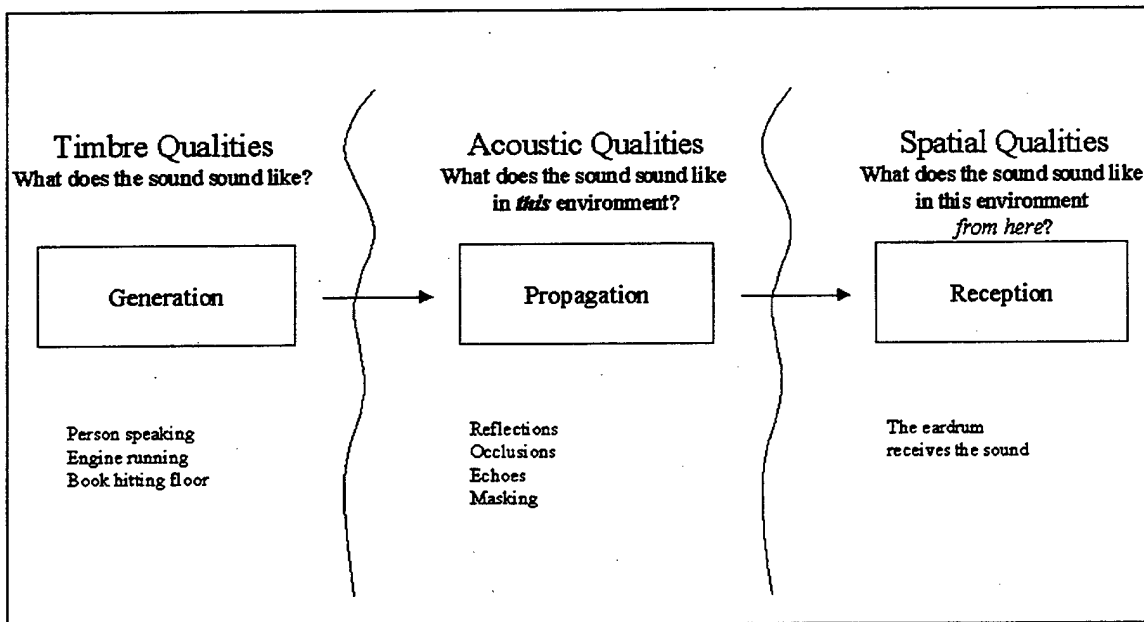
Timbre Qualities
What does the sound sound like?

Generation

Person speaking
Engine running
Book hitting floor

Acoustic Qualities
What does the sound sound like in *this* environment?

Propagation

Reflections
Occlusions
Echoes
Masking

Spatial Qualities
What does the sound sound like in this environment *from here*?

Reception

The eardrum receives the sound